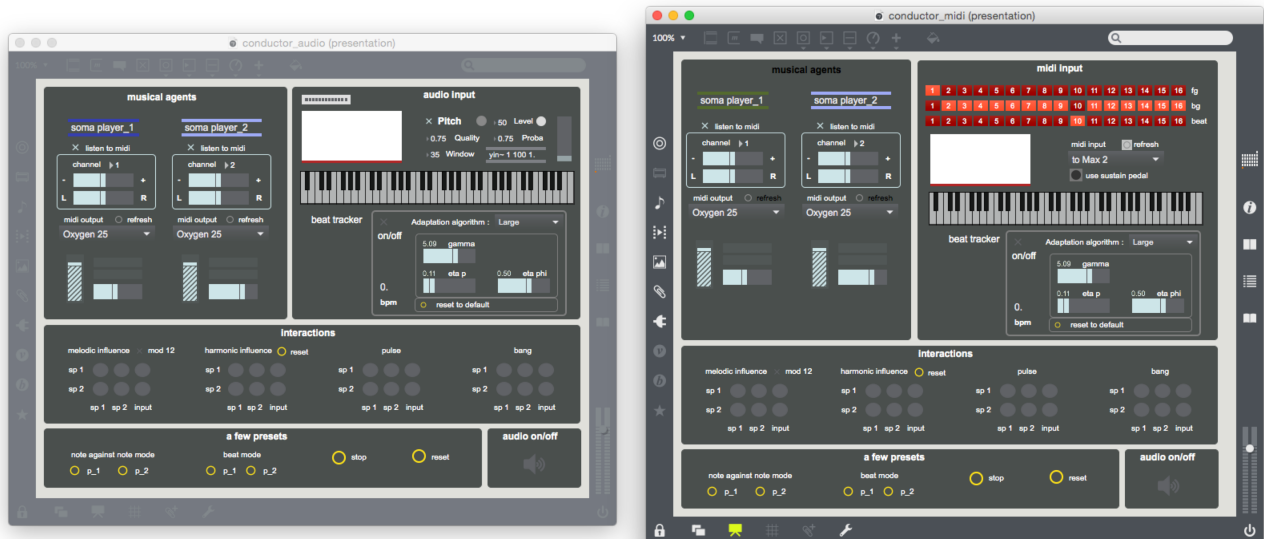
conductor_audio (presentation)

100%

musical agents

soma player_1
listen to midi
channel 1
- +
L R
midi output refresh
Oxygen 25

soma player_2
listen to midi
channel 2
- +
L R
midi output refresh
Oxygen 25

audio input

Pitch
50 Level
0.75 Quality
0.75 Proba
35 Window
yin~ 1 100 1.

beat tracker
on/off
Adaptation algorithm : Large
5.09 gamma
0.11 eta p
0.50 eta phi
0.
bpm
reset to default

interactions

melodic influence mod 12
sp 1
sp 2
sp 1 sp 2 input

harmonic influence reset
sp 1
sp 2
sp 1 sp 2 input

pulse
sp 1
sp 2
sp 1 sp 2 input

bang
sp 1
sp 2
sp 1 sp 2 input

a few presets
note against note mode
p_1 p_2
beat mode
p_1 p_2
stop
reset

audio on/off

conductor_midi (presentation)

100%

musical agents

soma player_1
listen to midi
channel 1
- +
L R
midi output refresh
Oxygen 25

soma player_2
listen to midi
channel 2
- +
L R
midi output refresh
Oxygen 25

midi input

1 2 3 4 5 6 7 8 9 10 11 12 13 14 15 16 fg
1 2 3 4 5 6 7 8 9 10 11 12 13 14 15 16 bg
1 2 3 4 5 6 7 8 9 10 11 12 13 14 15 16 beat

midi input refresh
to Max 2
use sustain pedal

beat tracker
on/off
Adaptation algorithm : Large
5.09 gamma
0.11 eta p
0.50 eta phi
0.
bpm
reset to default

interactions

melodic influence mod 12
sp 1
sp 2
sp 1 sp 2 input

harmonic influence reset
sp 1
sp 2
sp 1 sp 2 input

pulse
sp 1
sp 2
sp 1 sp 2 input

bang
sp 1
sp 2
sp 1 sp 2 input

a few presets
note against note mode
p_1 p_2
beat mode
p_1 p_2
stop
reset

audio on/off